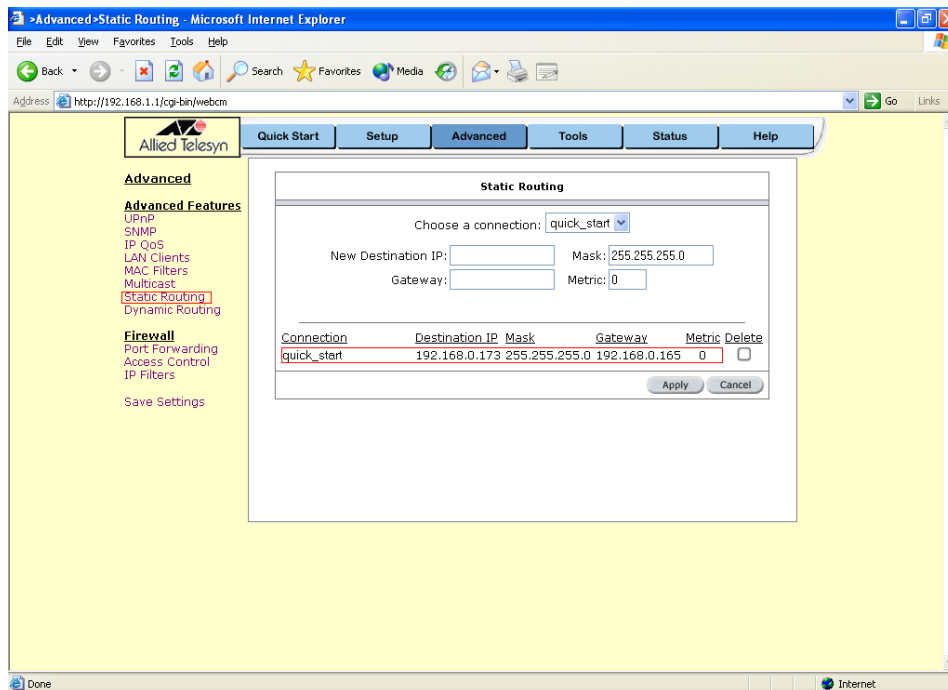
>Advanced>Static Routing - Microsoft Internet Explorer

File Edit View Favorites Tools Help

Back Search Favorites Media

Address http://192.168.1.1/cgi-bin/webcm Go Links

Allied Telesyn

Quick Start Setup Advanced Tools Status Help

Advanced

Advanced Features
UPnP
SNMP
IP QoS
LAN Clients
MAC Filters
Multicast
Static Routing
Dynamic Routing

Firewall
Port Forwarding
Access Control
IP Filters

Save Settings

Static Routing

Choose a connection: quick_start

New Destination IP: Mask: 255.255.255.0

Gateway: Metric: 0

| Connection | Destination IP | Mask | Gateway | Metric | Delete |
|---|---|---|---|---|---|
| quick_start | 192.168.0.173 | 255.255.255.0 | 192.168.0.165 | 0 | |

Apply Cancel

Done Internet